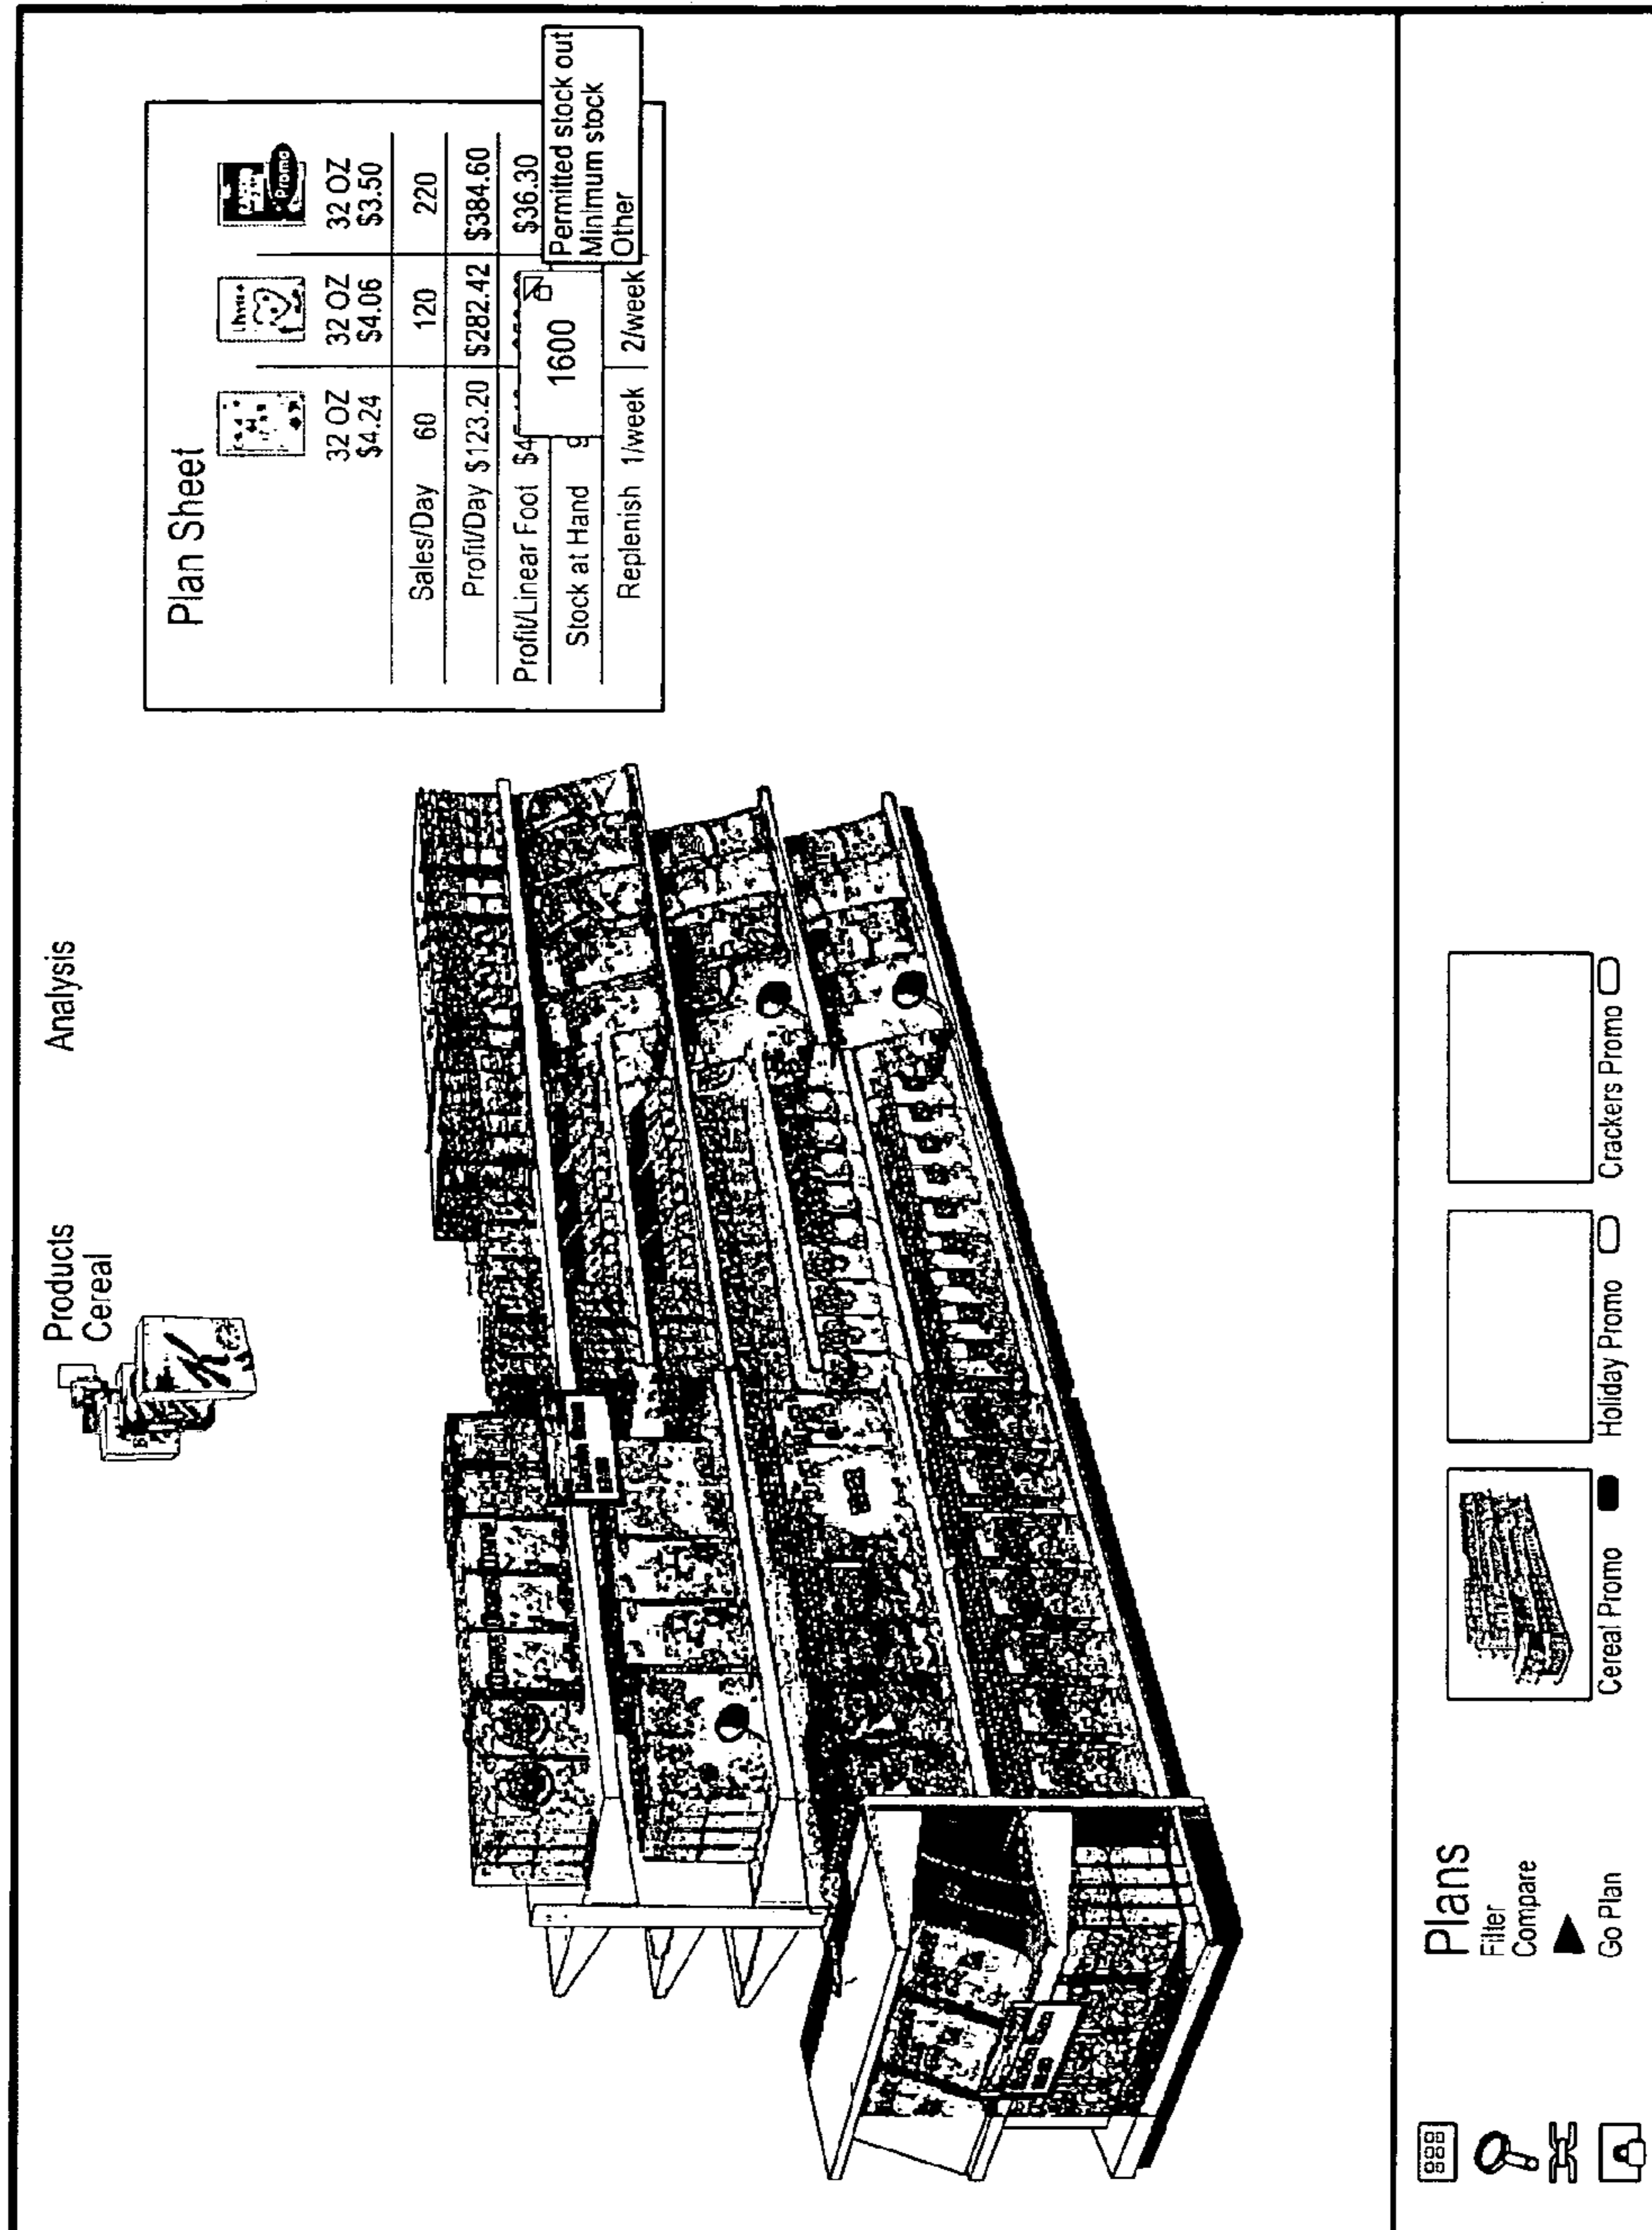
Products
Cereal

Analysis

Plan Sheet

| | 32 OZ $4.24 | 32 OZ $4.06 | 32 OZ $3.50 |
|---|---|---|---|
| Sales/Day | 60 | 120 | 220 |
| Profit/Day | $123.20 | $282.42 | $384.60 |
| Profit/Linear Foot | $4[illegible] | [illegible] | $36.30 |
| Stock at Hand | 9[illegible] | 1600 | |
| Replenish | 1/week | 2/week | |

Permitted stock out
Minimum stock
Other

Plans
Filter
Compare
Go Plan

Cereal Promo
Holiday Promo
Crackers Promo